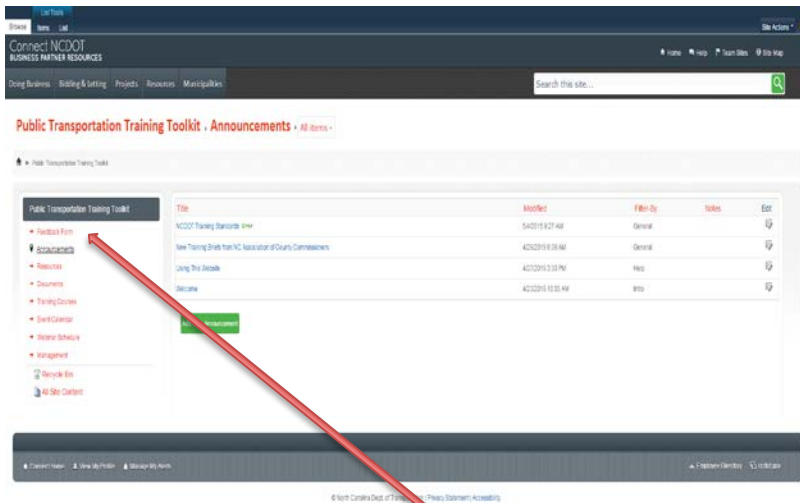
List Tools
Browse Items List
Site Actions

Connect NCDOT
BUSINESS PARTNER RESOURCES

Home Help Team Sites Site Map

Doing Business Bidding & Letting Projects Resources Municipalities

Search this site...

Public Transportation Training Toolkit › Announcements › All items ›

Public Transportation Training Toolkit

Public Transportation Training Toolkit
Feedback Form
Announcements
Resources
Documents
Training Courses
Event Calendar
Webinar Schedule
Management
Recycle Bin
All Site Content

| Title | Modified | Filter By | Notes | Edit |
|---|---|---|---|---|
| NCDOT Training Standards NEW | 5/4/2015 9:27 AM | General | | |
| New Training Briefs from NC Association of County Commissioners | 4/29/2015 8:39 AM | General | | |
| Using This Website | 4/27/2015 3:33 PM | Help | | |
| Welcome | 4/27/2015 10:33 AM | Intro | | |

Add new announcement

Connect Home View My Profile Manage My Alerts

Employee Directory Unit Data

© North Carolina Dept. of Transportation | Privacy Statement | Accessibility